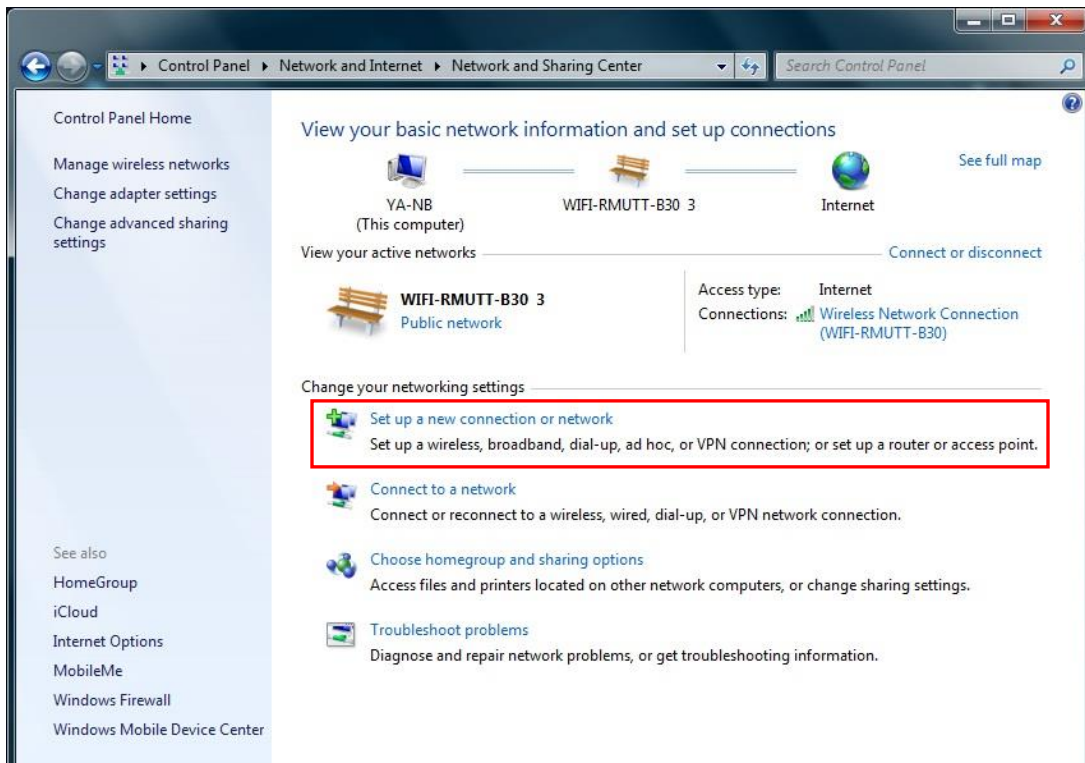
Control Panel ▸ Network and Internet ▸ Network and Sharing Center

Search Control Panel

Control Panel Home

Manage wireless networks
Change adapter settings
Change advanced sharing settings

View your basic network information and set up connections

See full map

YA-NB
(This computer)

WIFI-RMUTT-B30 3

Internet

View your active networks

Connect or disconnect

WIFI-RMUTT-B30 3
Public network

Access type: Internet
Connections: Wireless Network Connection (WIFI-RMUTT-B30)

Change your networking settings

Set up a new connection or network
Set up a wireless, broadband, dial-up, ad hoc, or VPN connection; or set up a router or access point.

Connect to a network
Connect or reconnect to a wireless, wired, dial-up, or VPN network connection.

Choose homegroup and sharing options
Access files and printers located on other network computers, or change sharing settings.

Troubleshoot problems
Diagnose and repair network problems, or get troubleshooting information.

See also
HomeGroup
iCloud
Internet Options
MobileMe
Windows Firewall
Windows Mobile Device Center